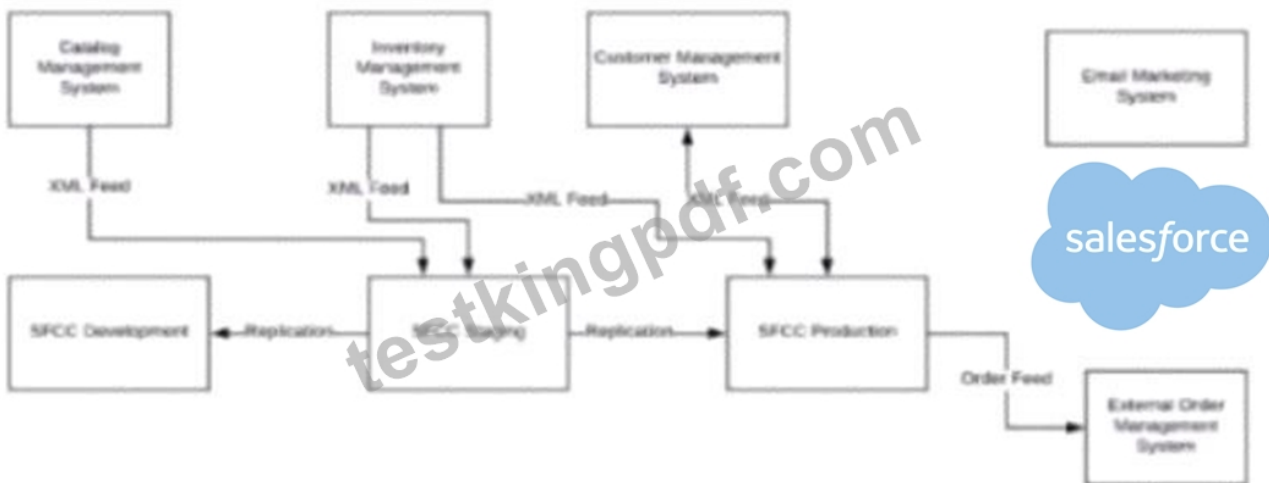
Catalog Management System

Inventory Management System

Customer Management System

Email Marketing System

XML Feed

XML Feed

XML Feed

XML Feed

salesforce

SFCC Development

Replication

SFCC Staging

Replication

SFCC Production

testkingpdf.com

Order Feed

External Order Management System